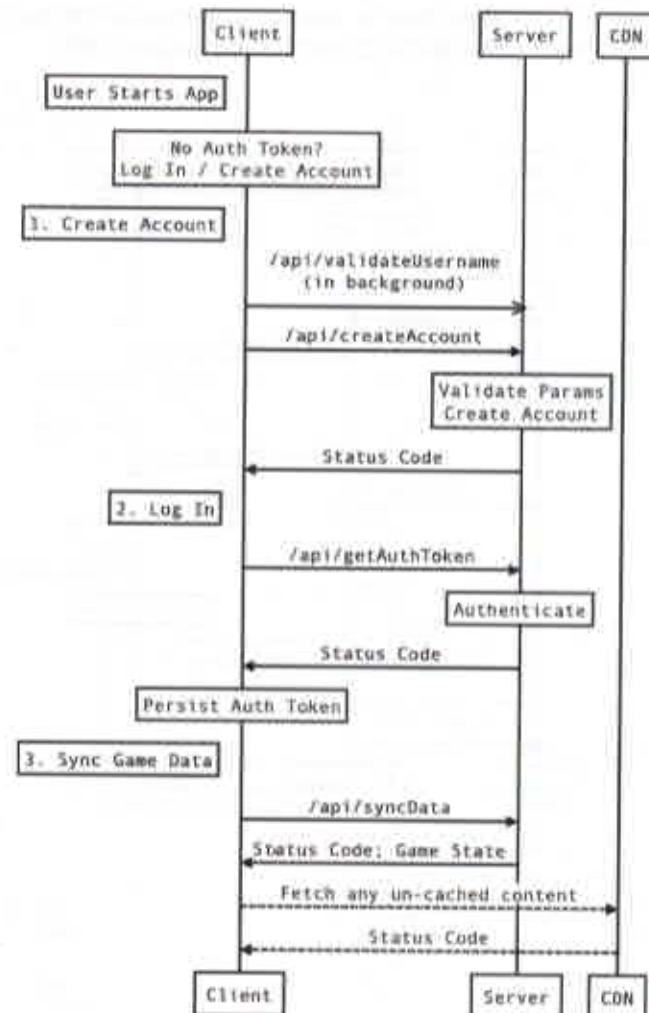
Client
Server
CDN

User Starts App

No Auth Token?
Log In / Create Account

1. Create Account

/api/validateUsername
(in background)

/api/createAccount

Validate Params
Create Account

Status Code

2. Log In

/api/getAuthToken

Authenticate

Status Code

Persist Auth Token

3. Sync Game Data

/api/syncData

Status Code; Game State

Fetch any un-cached content

Status Code

Client
Server
CDN